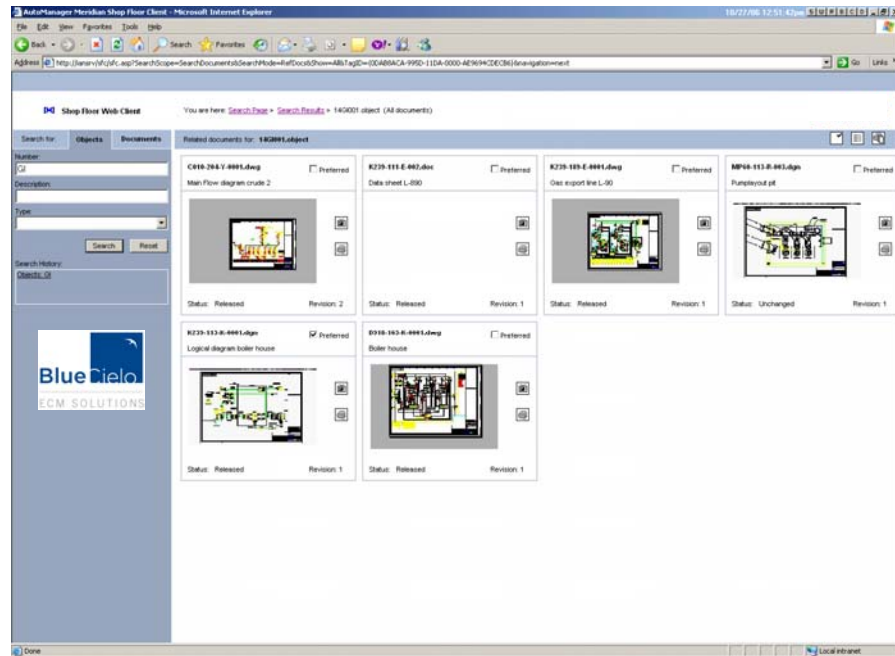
AutoManager Meridian Shop Floor Client - Microsoft Internet Explorer

10/27/06 12:51:42pm

File Edit View Favorites Tools Help

Back Search Favorites

Address http://lansrv/sfc/sfc.asp?SearchScope=SearchDocuments&SearchMode=RefDocs&Show=AllbTagID={0DAB8ACA-995D-11DA-0000-AE9694CDECB6}&navigation=next

Go Links

Shop Floor Web Client

You are here: Search Page » Search Results » 14G001 object (All documents)

Search for: Objects Documents

Number
GI

Description

Type

Search Reset

Search History:
Objects: GI

BlueCielo
ECM SOLUTIONS

Related documents for: 14G001.object

C010-204-Y-0001.dwg
Preferred
Main Flow diagram crude 2
Status: Released Revision: 2

K239-111-E-002.doc
Preferred
Data sheet L-890
Status: Released Revision: 1

K239-109-E-0001.dwg
Preferred
Gas export line L-90
Status: Released Revision: 1

MP60-113-B-003.dgn
Preferred
Pumplayout pit
Status: Unchanged Revision: 1

K239-113-R-0001.dgn
Preferred
Logical diagram boiler house
Status: Released Revision: 1

D310-103-R-0001.dwg
Preferred
Boiler house
Status: Released Revision: 1

Done

Local intranet